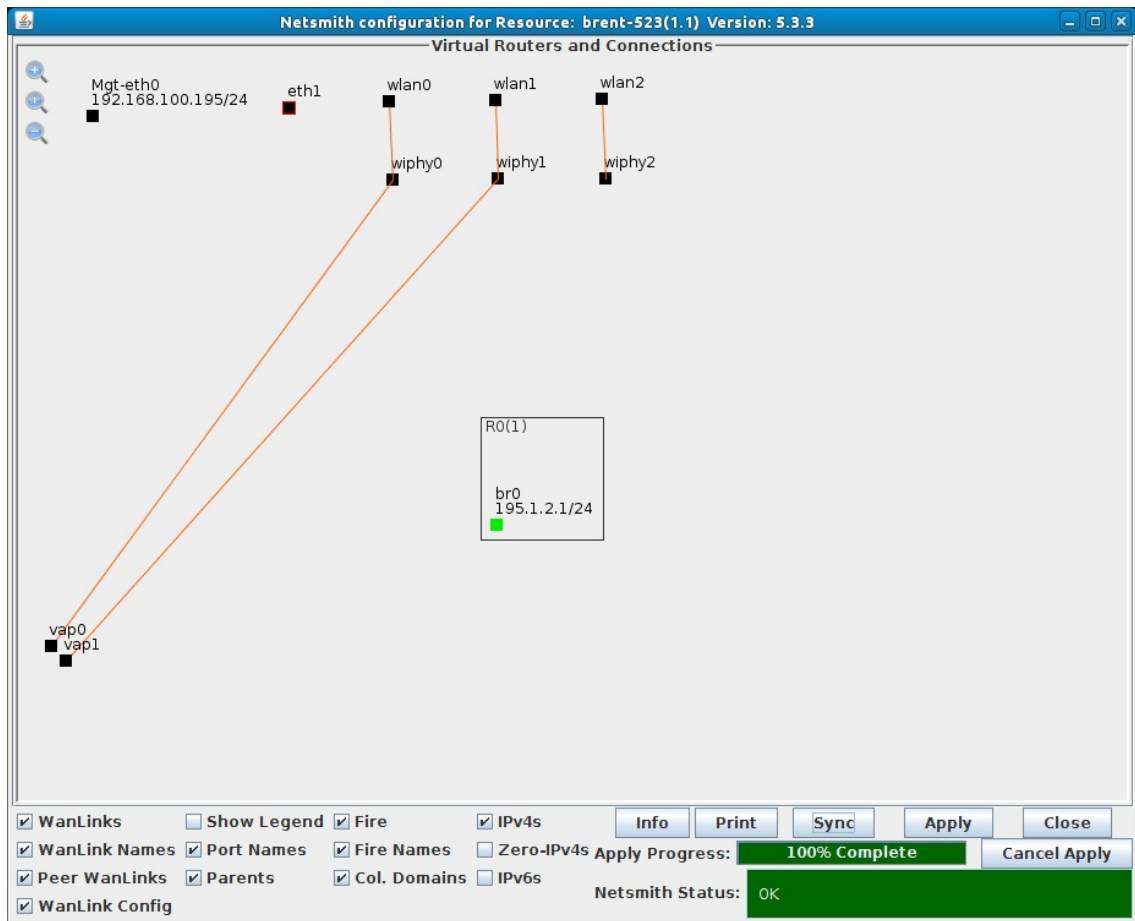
Netsmith configuration for Resource: brent-523(1.1) Version: 5.3.3

Virtual Routers and Connections

Mgt-eth0
192.168.100.195/24

eth1

wlan0

wlan1

wlan2

wiphy0

wiphy1

wiphy2

R0(1)

br0
195.1.2.1/24

vap0
vap1

WanLinks
WanLink Names
Peer WanLinks
WanLink Config
Show Legend
Port Names
Parents
Fire
Fire Names
Col. Domains
IPv4s
Zero-IPv4s
IPv6s

Info
Print
Sync
Apply
Close
Apply Progress: 100% Complete
Cancel Apply
Netsmith Status: OK